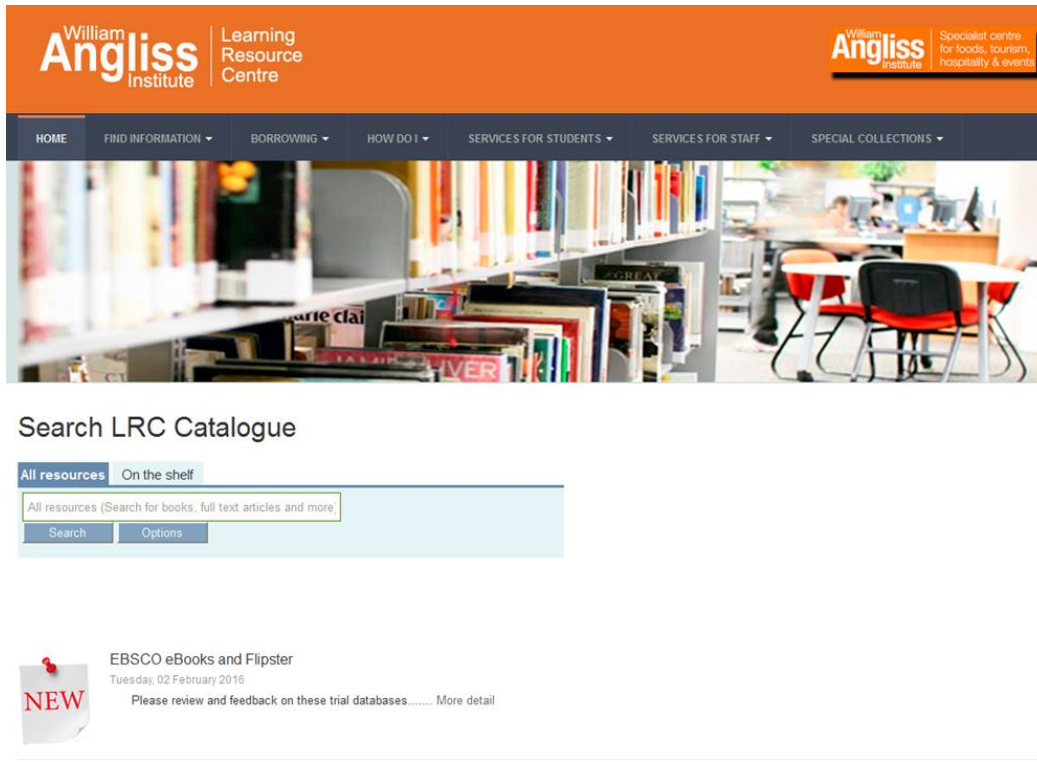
William Angliss Institute

Learning Resource Centre

William Angliss Institute

Specialist centre for foods, tourism, hospitality & events

HOME | FIND INFORMATION ▾ | BORROWING ▾ | HOW DO I ▾ | SERVICES FOR STUDENTS ▾ | SERVICES FOR STAFF ▾ | SPECIAL COLLECTIONS ▾

GREAT

arie clai

JAMIE OLIVER

Search LRC Catalogue

All resources | On the shelf

All resources (Search for books, full text articles and more)

Search | Options

NEW

EBSCO eBooks and Flipster

Tuesday, 02 February 2016

Please review and feedback on these trial databases....... More detail